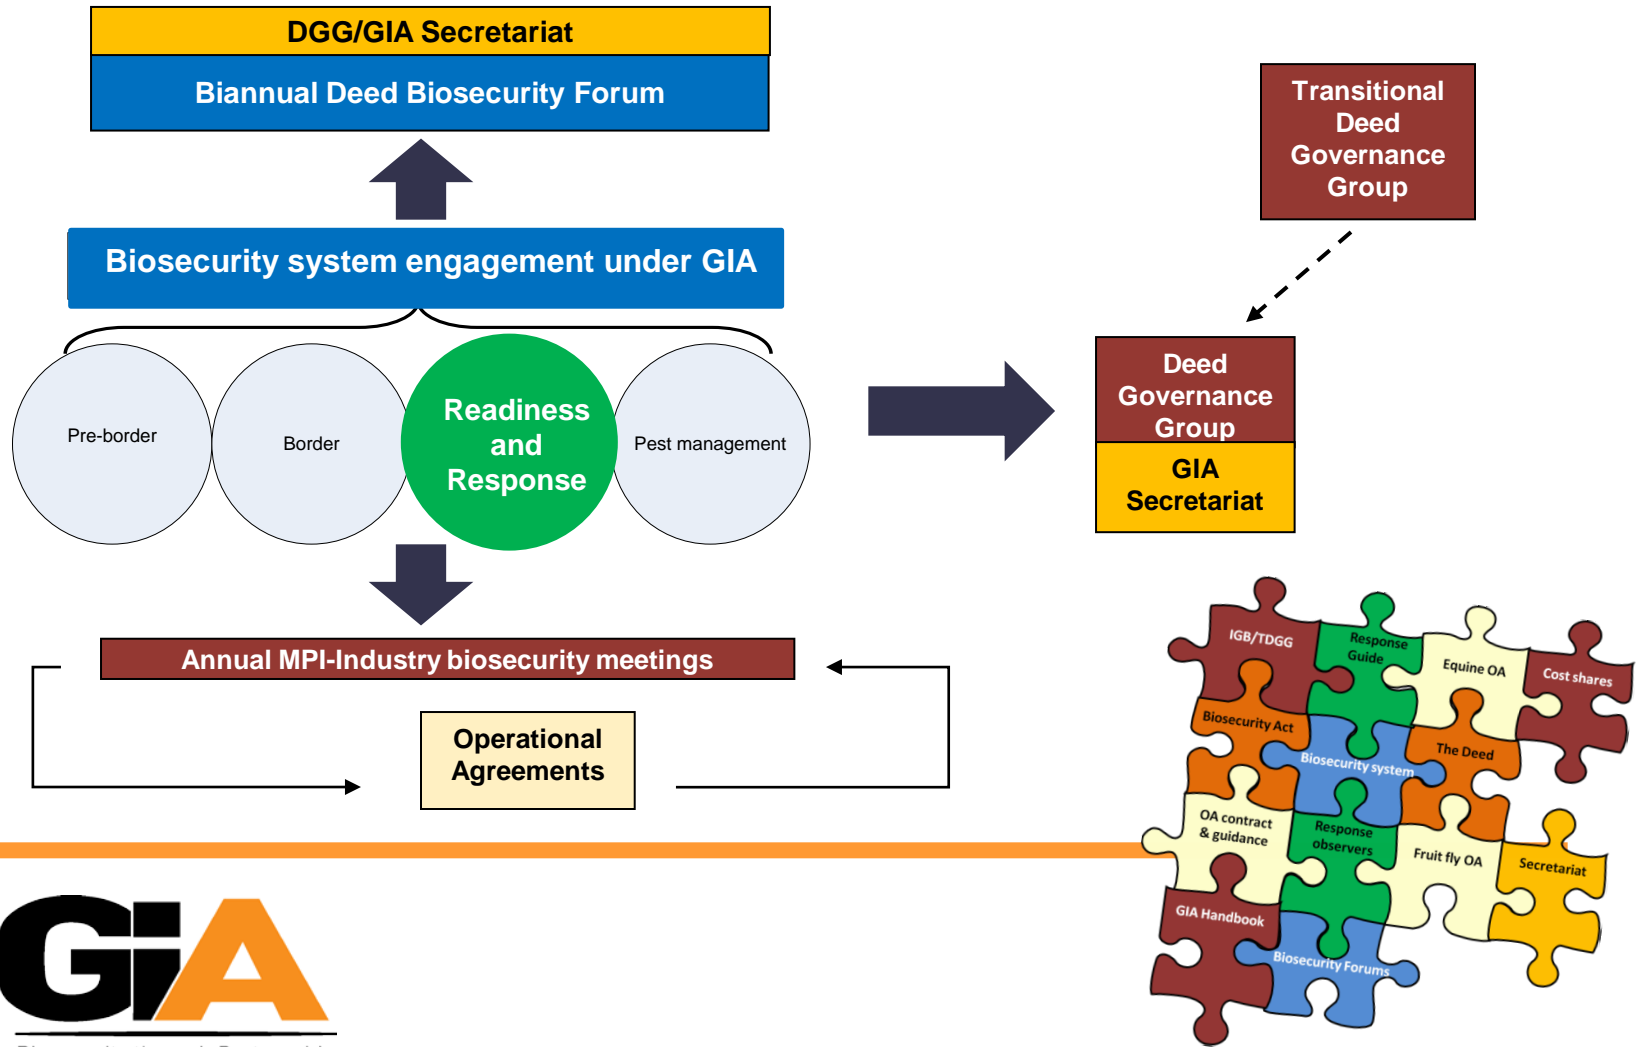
DGG/GIA Secretariat

Biannual Deed Biosecurity Forum

Biosecurity system engagement under GIA

Pre-border

Border

Readiness and Response

Pest management

Transitional Deed Governance Group

Deed Governance Group

GIA Secretariat

Annual MPI-Industry biosecurity meetings

Operational Agreements

IGB/TDGG

Response Guide

Equine OA

Cost shares

Biosecurity Act

Biosecurity system

The Deed

OA contract & guidance

Response observers

Fruit fly OA

Secretariat

GIA Handbook

Biosecurity Forums

GIA

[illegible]